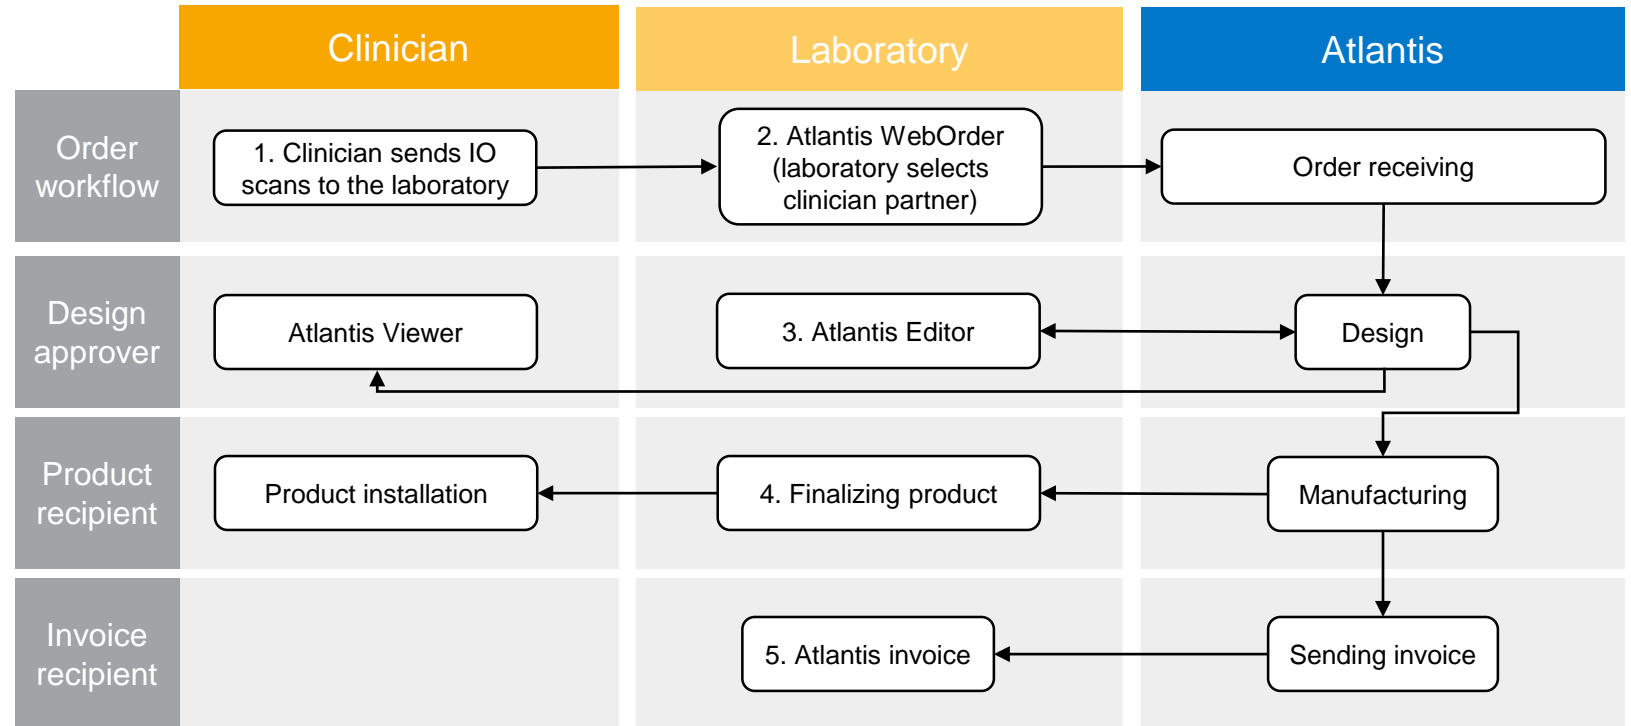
| | Clinician | Laboratory | Atlantis |
|---|---|---|---|
| Order workflow | 1. Clinician sends IO scans to the laboratory | 2. Atlantis WebOrder (laboratory selects clinician partner) | Order receiving |
| Design approver | Atlantis Viewer | 3. Atlantis Editor | Design |
| Product recipient | Product installation | 4. Finalizing product | Manufacturing |
| Invoice recipient | | 5. Atlantis invoice | Sending invoice |